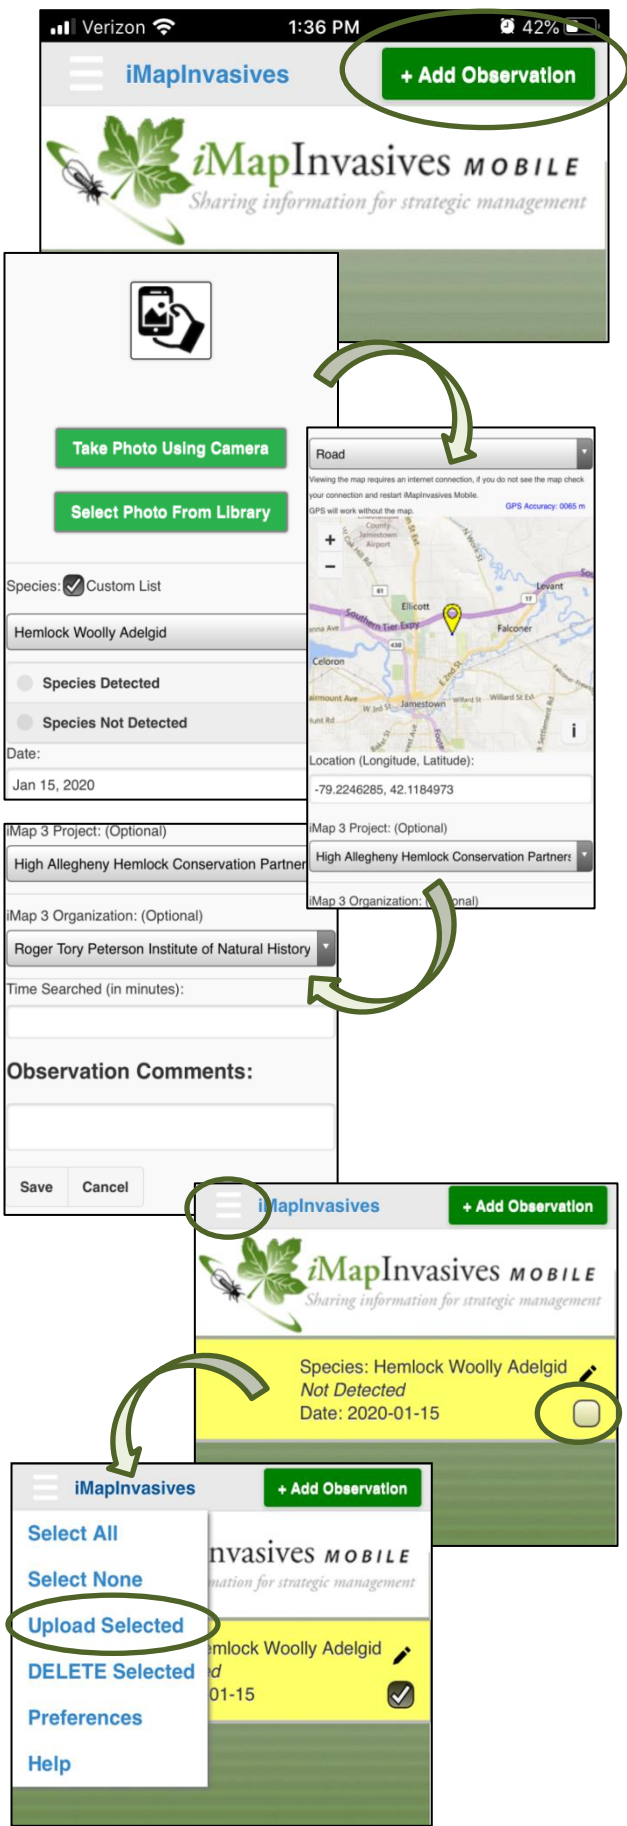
Verizon 1:36 PM 42%

iMapInvasives + Add Observation

iMapInvasives MOBILE
Sharing information for strategic management

Take Photo Using Camera
Select Photo From Library

Species: Custom List
Hemlock Woolly Adelgid
Species Detected
Species Not Detected
Date:
Jan 15, 2020

Road
Viewing the map requires an internet connection, if you do not see the map check your connection and restart iMapInvasives Mobile.
GPS will work without the map.
GPS Accuracy: 0065 m

+
−
County Jamestown Airport
Ellicott
Southern Tier Expy
Falconer
Levant
Celoron
Jamestown
Willard St
i

Location (Longitude, Latitude):
-79.2246285, 42.1184973
iMap 3 Project: (Optional)
High Allegheny Hemlock Conservation Partners
iMap 3 Organization: (Optional)

iMap 3 Project: (Optional)
High Allegheny Hemlock Conservation Partner
iMap 3 Organization: (Optional)
Roger Tory Peterson Institute of Natural History
Time Searched (in minutes):
Observation Comments:
Save Cancel

iMapInvasives + Add Observation
iMapInvasives MOBILE
Sharing information for strategic management
Species: Hemlock Woolly Adelgid
Not Detected
Date: 2020-01-15

iMapInvasives + Add Observation
Select All
Select None
Upload Selected
DELETE Selected
Preferences
Help
nvasives MOBILE
nation for strategic management
mlock Woolly Adelgid
d
01-15